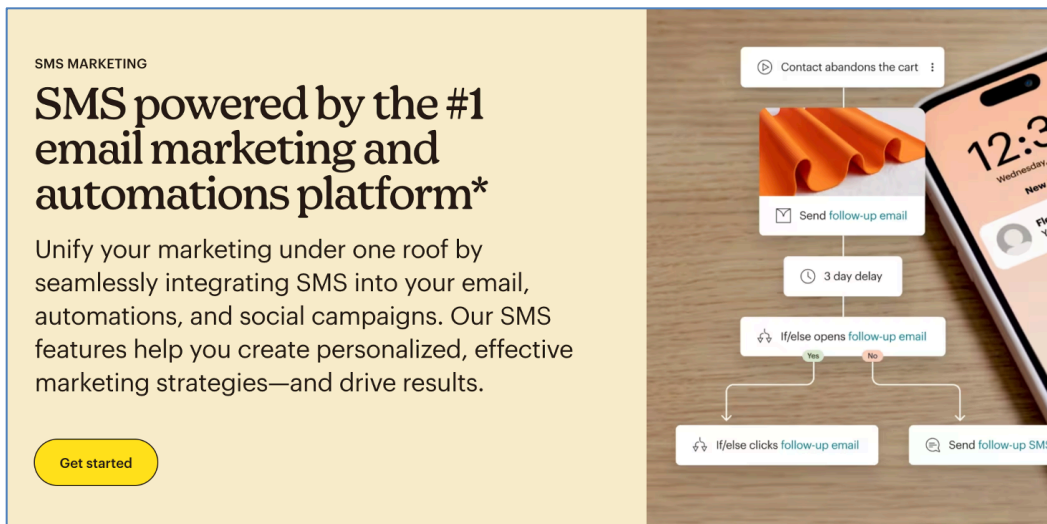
SMS MARKETING

SMS powered by the #1 email marketing and automations platform*

Unify your marketing under one roof by seamlessly integrating SMS into your email, automations, and social campaigns. Our SMS features help you create personalized, effective marketing strategies—and drive results.

Get started

Contact abandons the cart

Send follow-up email

3 day delay

If/else opens follow-up email

Yes

No

If/else clicks follow-up email

Send follow-up SMS

12:3

Wednesday

New

Fl

Y